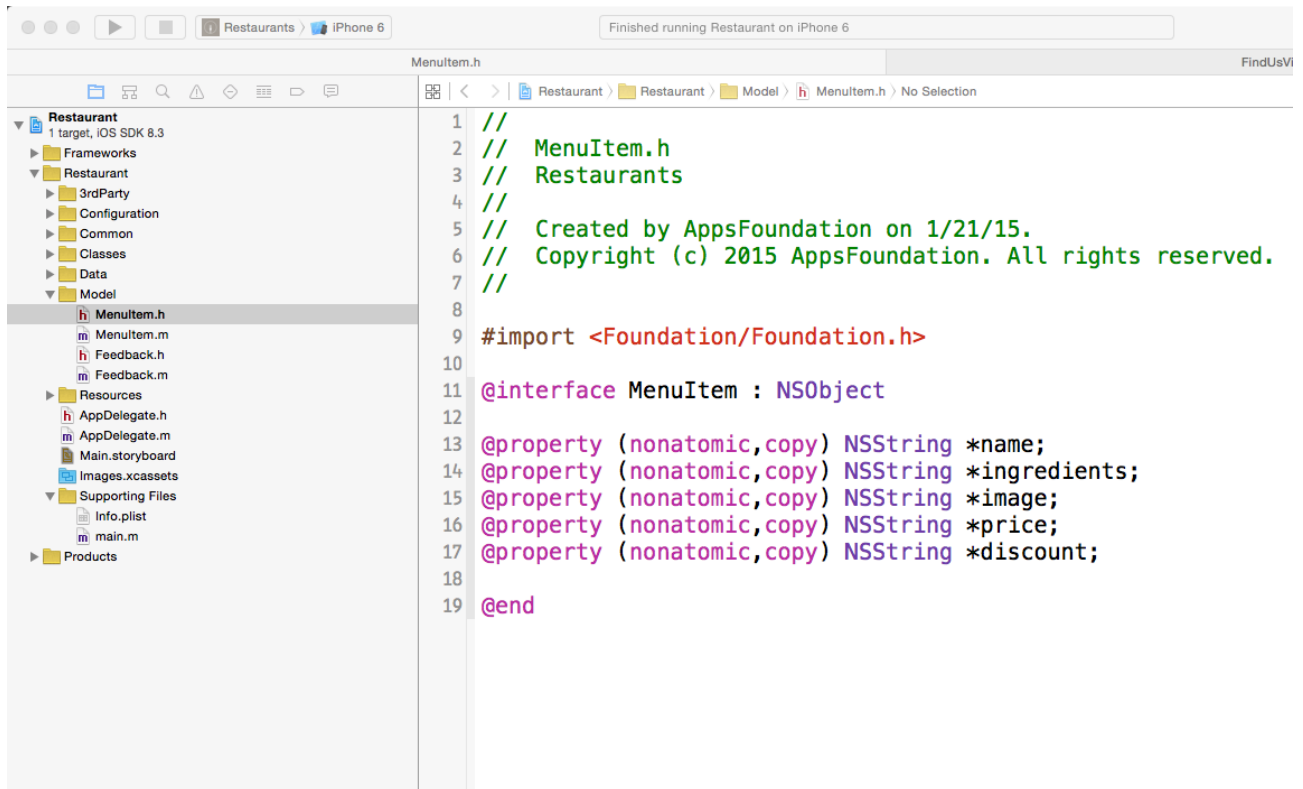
Restaurants 〉 iPhone 6

Finished running Restaurant on iPhone 6

MenuItem.h

FindUsVi

Restaurant 〉 Restaurant 〉 Model 〉 h MenuItem.h 〉 No Selection

Restaurant
1 target, iOS SDK 8.3
Frameworks
Restaurant
3rdParty
Configuration
Common
Classes
Data
Model
h MenuItem.h
m MenuItem.m
h Feedback.h
m Feedback.m
Resources
h AppDelegate.h
m AppDelegate.m
Main.storyboard
Images.xcassets
Supporting Files
Info.plist
m main.m
Products

1 //
2 //  MenuItem.h
3 //  Restaurants
4 //
5 //  Created by AppsFoundation on 1/21/15.
6 //  Copyright (c) 2015 AppsFoundation. All rights reserved.
7 //
8
9 #import <Foundation/Foundation.h>
10
11 @interface MenuItem : NSObject
12
13 @property (nonatomic,copy) NSString *name;
14 @property (nonatomic,copy) NSString *ingredients;
15 @property (nonatomic,copy) NSString *image;
16 @property (nonatomic,copy) NSString *price;
17 @property (nonatomic,copy) NSString *discount;
18
19 @end